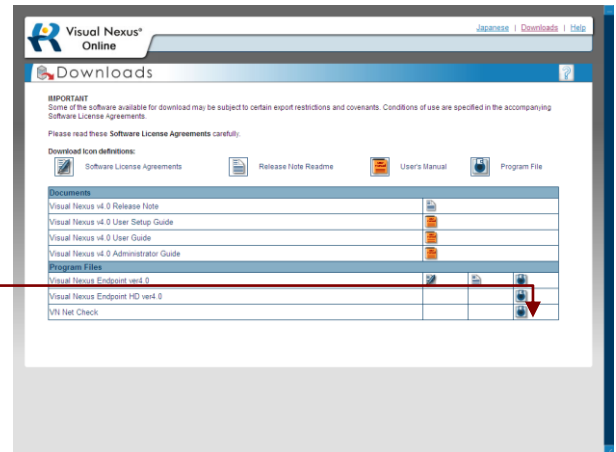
Visual Nexus® Online

Japanese | Downloads | Help

Downloads

IMPORTANT
Some of the software available for download may be subject to certain export restrictions and covenants. Conditions of use are specified in the accompanying Software License Agreements.

Please read these Software License Agreements carefully.

Download Icon definitions:

Software License Agreements Release Note Readme User's Manual Program File

| Documents | | | |
|---|---|---|---|
| Visual Nexus v4.0 Release Note | | | |
| Visual Nexus v4.0 User Setup Guide | | | |
| Visual Nexus v4.0 User Guide | | | |
| Visual Nexus v4.0 Administrator Guide | | | |
| Program Files | | | |
| Visual Nexus Endpoint ver4.0 | | | |
| Visual Nexus Endpoint HD ver4.0 | | | |
| VN Net Check | | | |